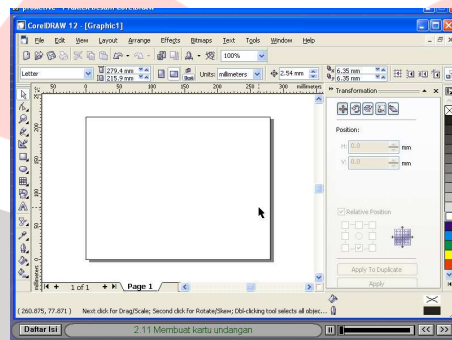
CorelDRAW 12 - [Graphic1]

File Edit View Layout Arrange Effects Bitmaps Text Tools Window Help

100%

Letter

279.4 mm

215.9 mm

Units: millimeters

2.54 mm

6.35 mm

6.35 mm

millimeters

Transformation

Position:

H: 0.0 mm

V: 0.0 mm

Relative Position

Apply To Duplicate

Apply

1 of 1

Page 1

( 260.875, 77.871 )   Next click for Drag/Scale; Second click for Rotate/Skew; Dbl-clicking tool selects all objec...

Daftar Isi

2.11 Membuat kartu undangan